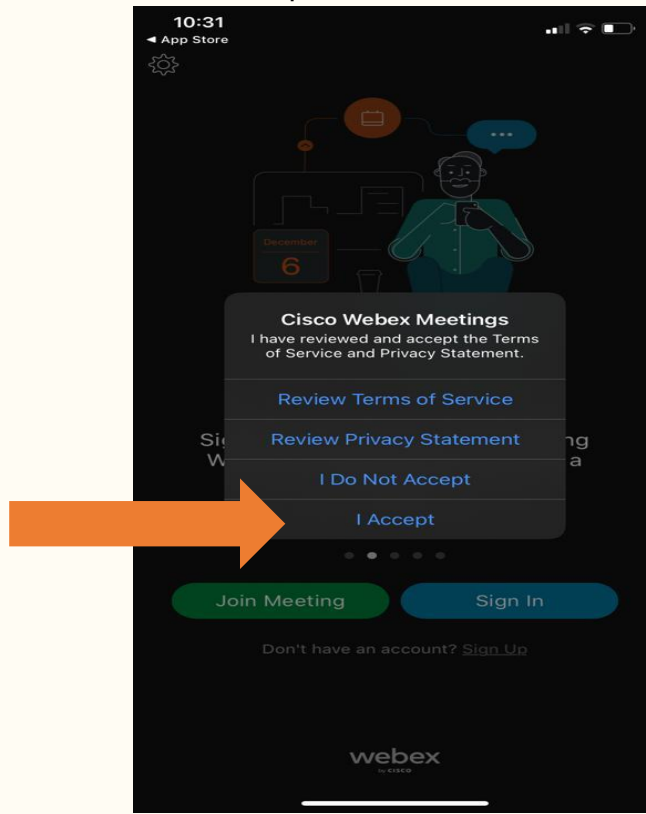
10:31
◄ App Store

December
6

Cisco Webex Meetings
I have reviewed and accept the Terms of Service and Privacy Statement.

Review Terms of Service
Review Privacy Statement
I Do Not Accept
I Accept

Si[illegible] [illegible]ng
W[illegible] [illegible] a

Join Meeting
Sign In

Don't have an account? Sign Up

webex
by CISCO